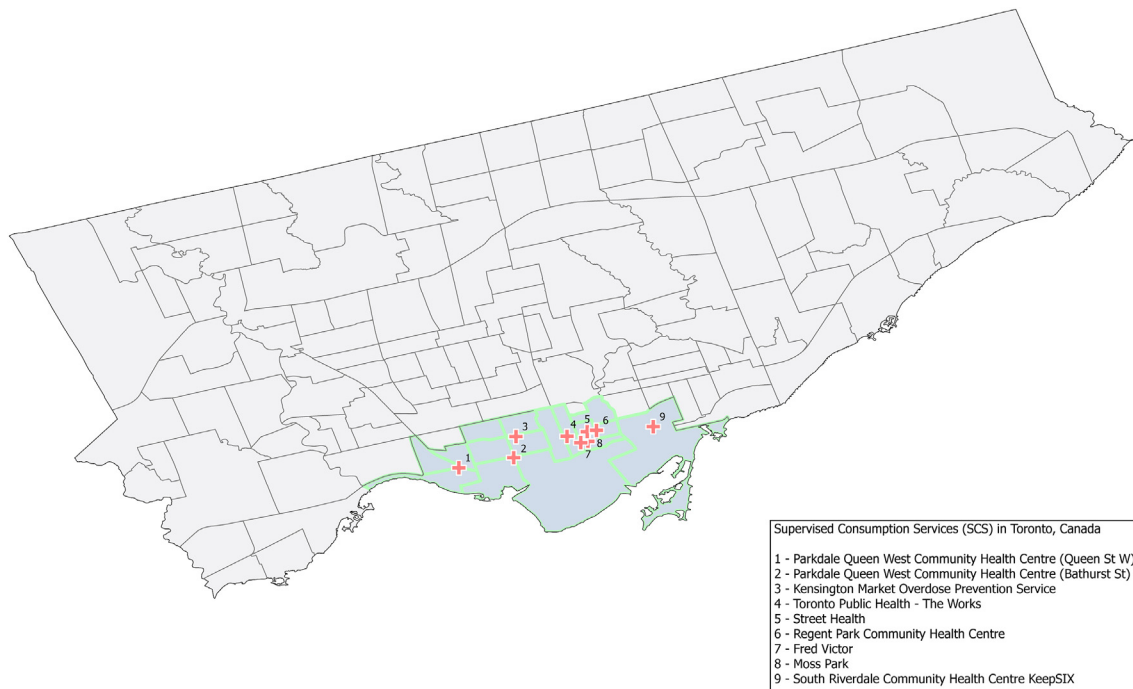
3
4 5 6
9
1
2
7 8

Supervised Consumption Services (SCS) in Toronto, Canada

1 - Parkdale Queen West Community Health Centre (Queen St W)
2 - Parkdale Queen West Community Health Centre (Bathurst St)
3 - Kensington Market Overdose Prevention Service
4 - Toronto Public Health - The Works
5 - Street Health
6 - Regent Park Community Health Centre
7 - Fred Victor
8 - Moss Park
9 - South Riverdale Community Health Centre KeepSIX